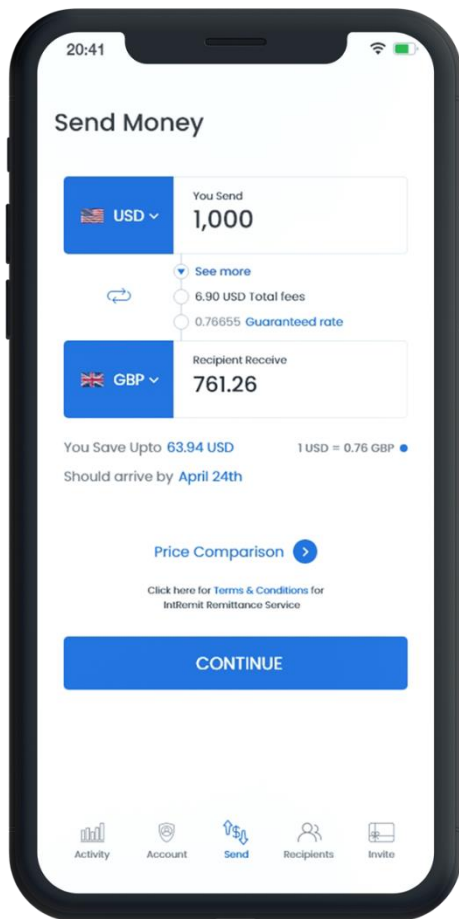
20:41

Send Money

USD

You Send
1,000

See more

6.90 USD Total fees

0.76655 Guaranteed rate

GBP

Recipient Receive
761.26

You Save Upto 63.94 USD

1 USD = 0.76 GBP

Should arrive by April 24th

Price Comparison

Click here for Terms & Conditions for IntRemit Remittance Service

CONTINUE

Activity Account Send Recipients Invite